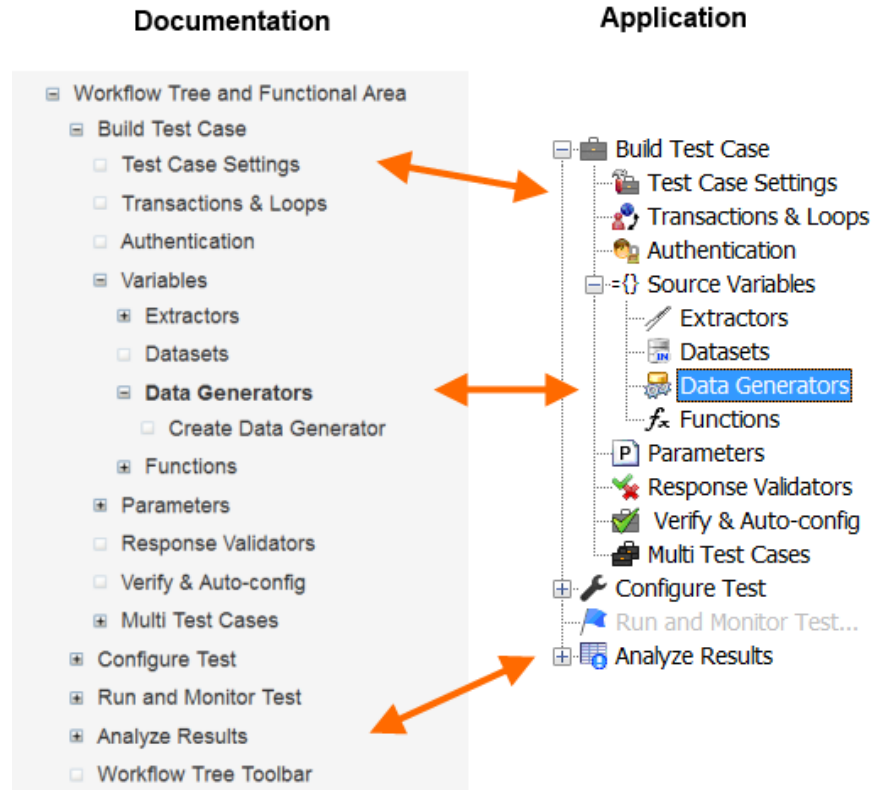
Documentation

Workflow Tree and Functional Area
Build Test Case
Test Case Settings
Transactions & Loops
Authentication
Variables
Extractors
Datasets
**Data Generators**
Create Data Generator
Functions
Parameters
Response Validators
Verify & Auto-config
Multi Test Cases
Configure Test
Run and Monitor Test
Analyze Results
Workflow Tree Toolbar

Application

Build Test Case
Test Case Settings
Transactions & Loops
Authentication
={} Source Variables
Extractors
Datasets
Data Generators
Functions
Parameters
Response Validators
Verify & Auto-config
Multi Test Cases
Configure Test
Run and Monitor Test...
Analyze Results